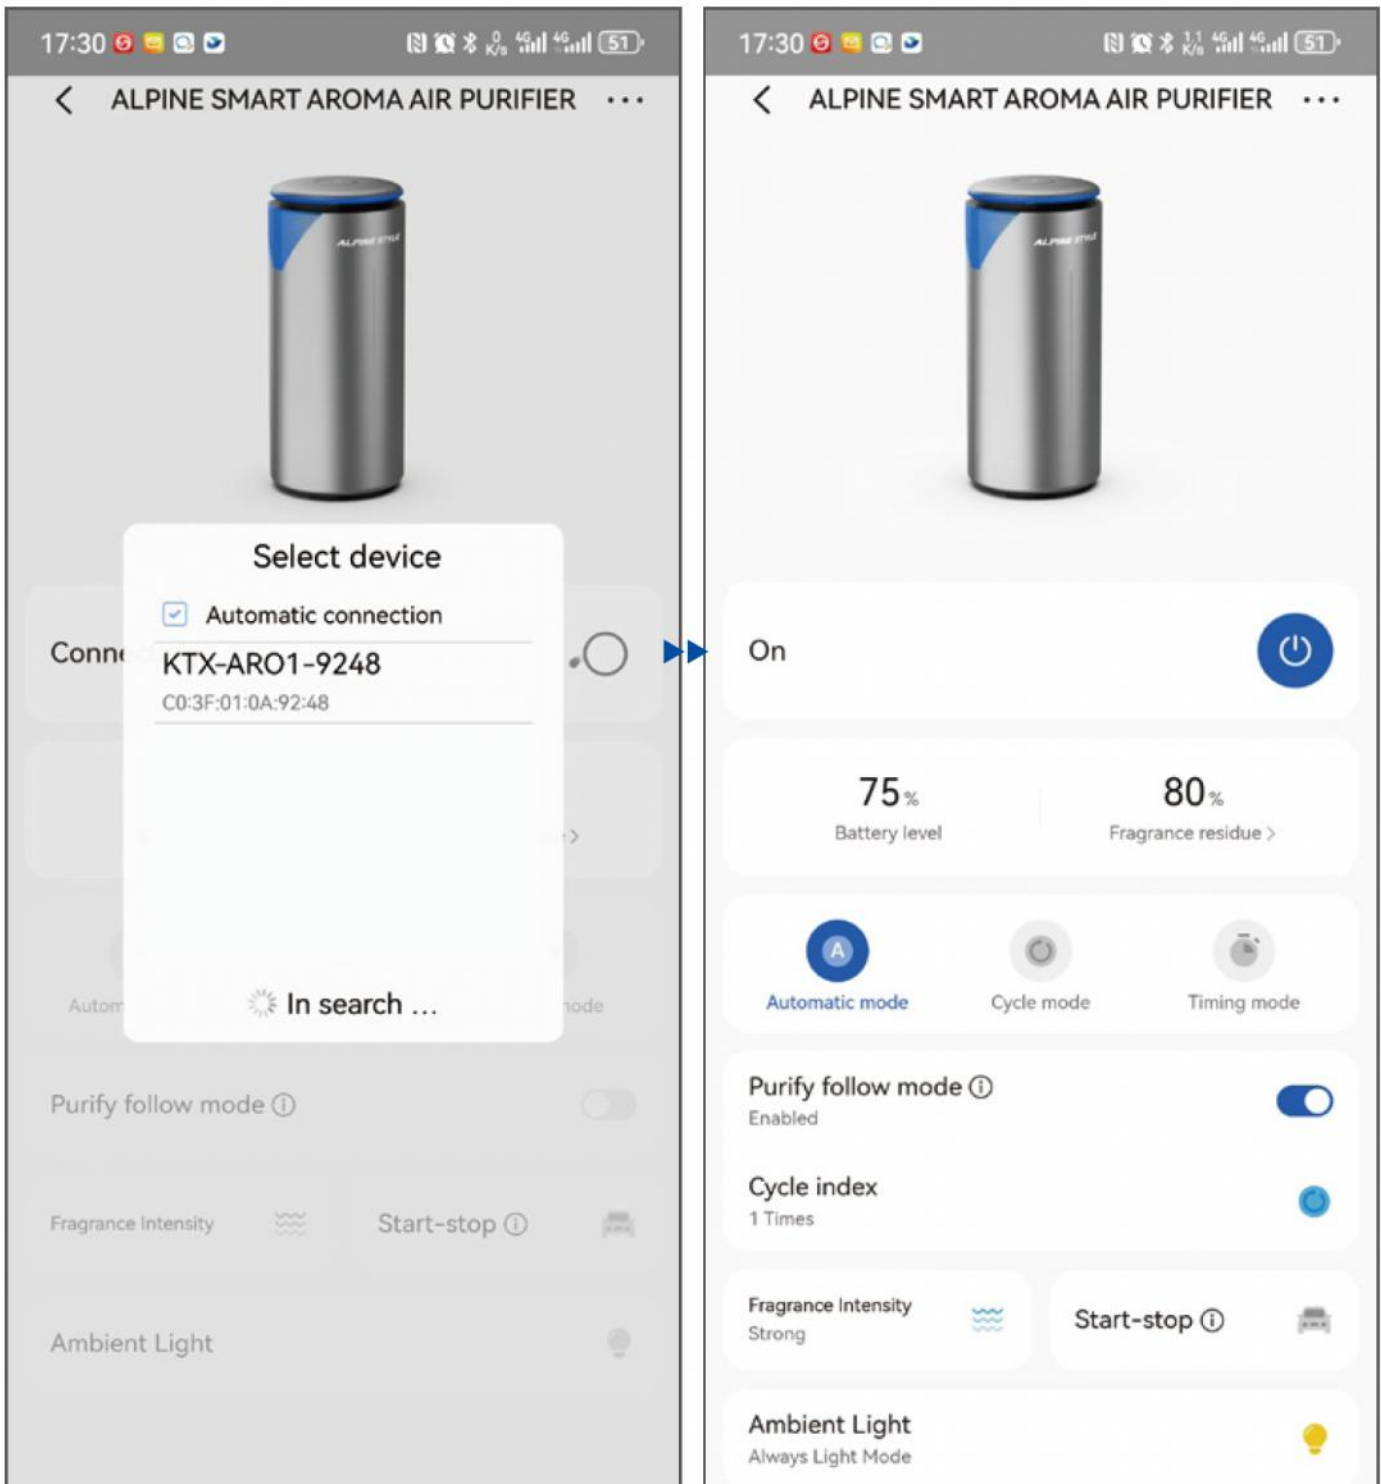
17:30

ALPINE SMART AROMA AIR PURIFIER

ALPINE STYLE

Conn

Select device

Automatic connection

KTX-ARO1-9248

C0:3F:01:0A:92:48

In search ...

Autom

ode

Purify follow mode ⓘ

Fragrance Intensity

Start-stop ⓘ

Ambient Light

17:30

ALPINE SMART AROMA AIR PURIFIER

ALPINE STYLE

On

75%
Battery level

80%
Fragrance residue >

A
Automatic mode

Cycle mode

Timing mode

Purify follow mode ⓘ
Enabled

Cycle index
1 Times

Fragrance Intensity
Strong

Start-stop ⓘ

Ambient Light
Always Light Mode